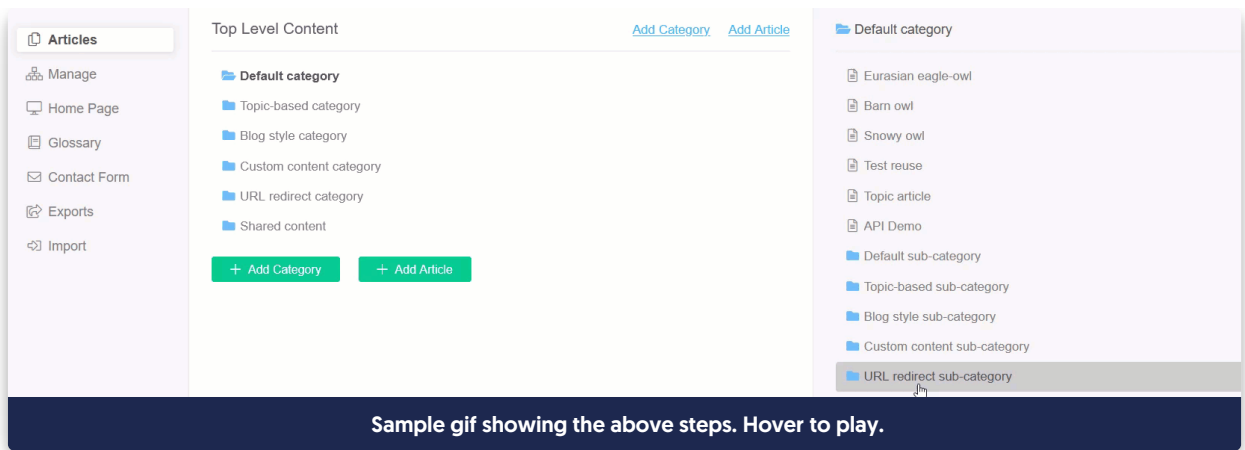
Articles
Manage
Home Page
Glossary
Contact Form
Exports
Import

Top Level Content
Add Category Add Article

Default category
Topic-based category
Blog style category
Custom content category
URL redirect category
Shared content

+ Add Category
+ Add Article

Default category

Eurasian eagle-owl
Barn owl
Snowy owl
Test reuse
Topic article
API Demo
Default sub-category
Topic-based sub-category
Blog style sub-category
Custom content sub-category
URL redirect sub-category

Sample gif showing the above steps. Hover to play.